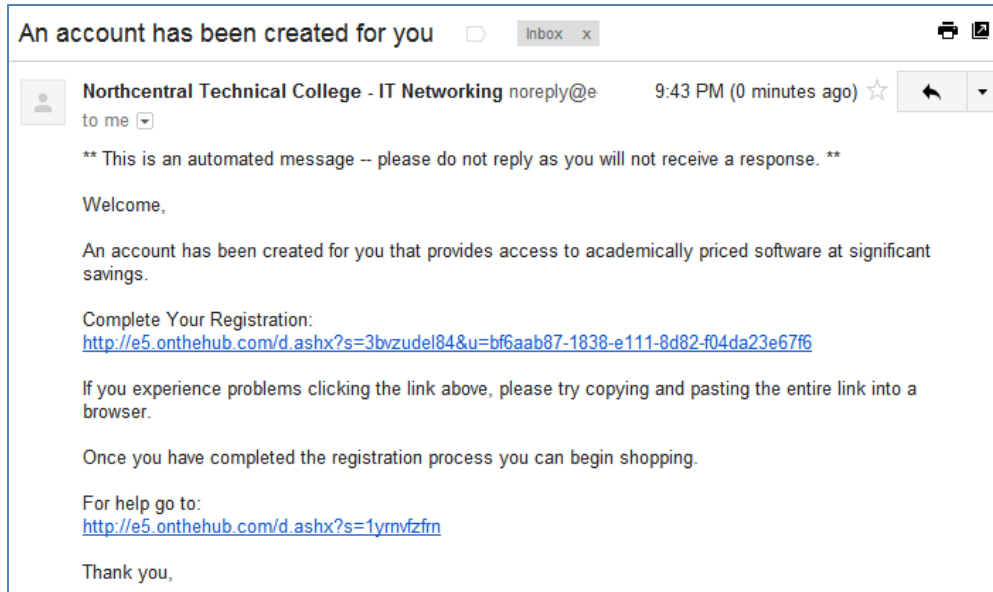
An account has been created for you

Inbox x

Northcentral Technical College - IT Networking noreply@e

9:43 PM (0 minutes ago)

to me

** This is an automated message -- please do not reply as you will not receive a response. **

Welcome,

An account has been created for you that provides access to academically priced software at significant savings.

Complete Your Registration:
http://e5.onthehub.com/d.ashx?s=3bvzudel84&u=bf6aab87-1838-e111-8d82-f04da23e67f6

If you experience problems clicking the link above, please try copying and pasting the entire link into a browser.

Once you have completed the registration process you can begin shopping.

For help go to:
http://e5.onthehub.com/d.ashx?s=1yrnvfzfrn

Thank you,